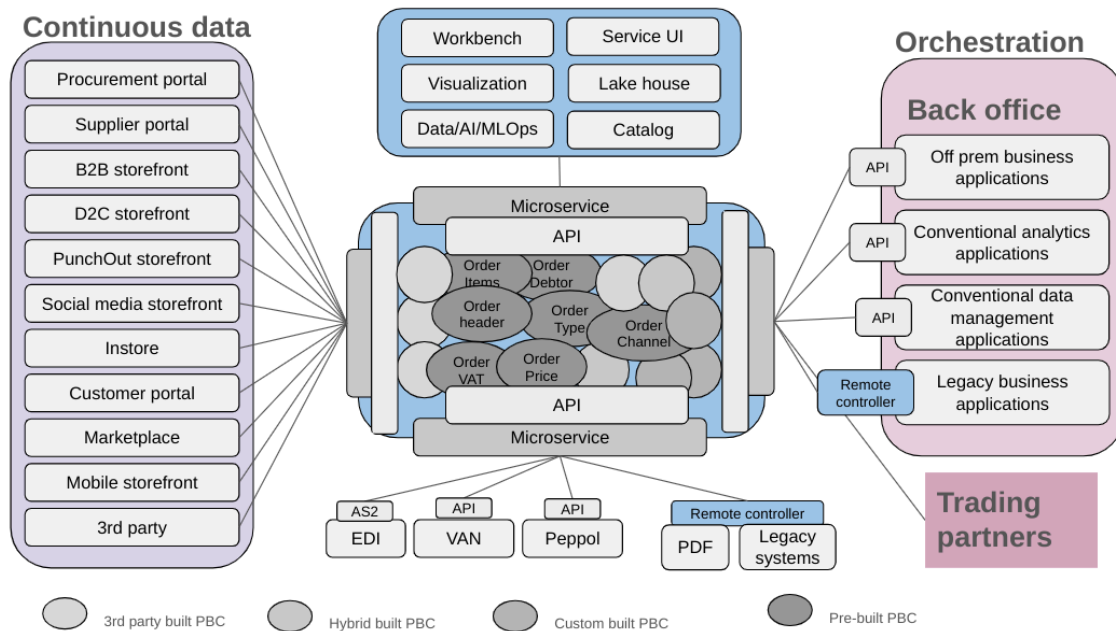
Continuous data

Procurement portal
Supplier portal
B2B storefront
D2C storefront
PunchOut storefront
Social media storefront
Instore
Customer portal
Marketplace
Mobile storefront
3rd party

Workbench
Service UI
Visualization
Lake house
Data/AI/MLOps
Catalog

Microservice
API
Order Items
Order Debtor
Order header
Order Type
Order Channel
Order VAT
Order Price
API
Microservice

AS2
EDI
API
VAN
API
Peppol
Remote controller
PDF
Legacy systems

Orchestration

Back office
API
Off prem business applications
API
Conventional analytics applications
API
Conventional data management applications
Remote controller
Legacy business applications

Trading partners

3rd party built PBC
Hybrid built PBC
Custom built PBC
Pre-built PBC